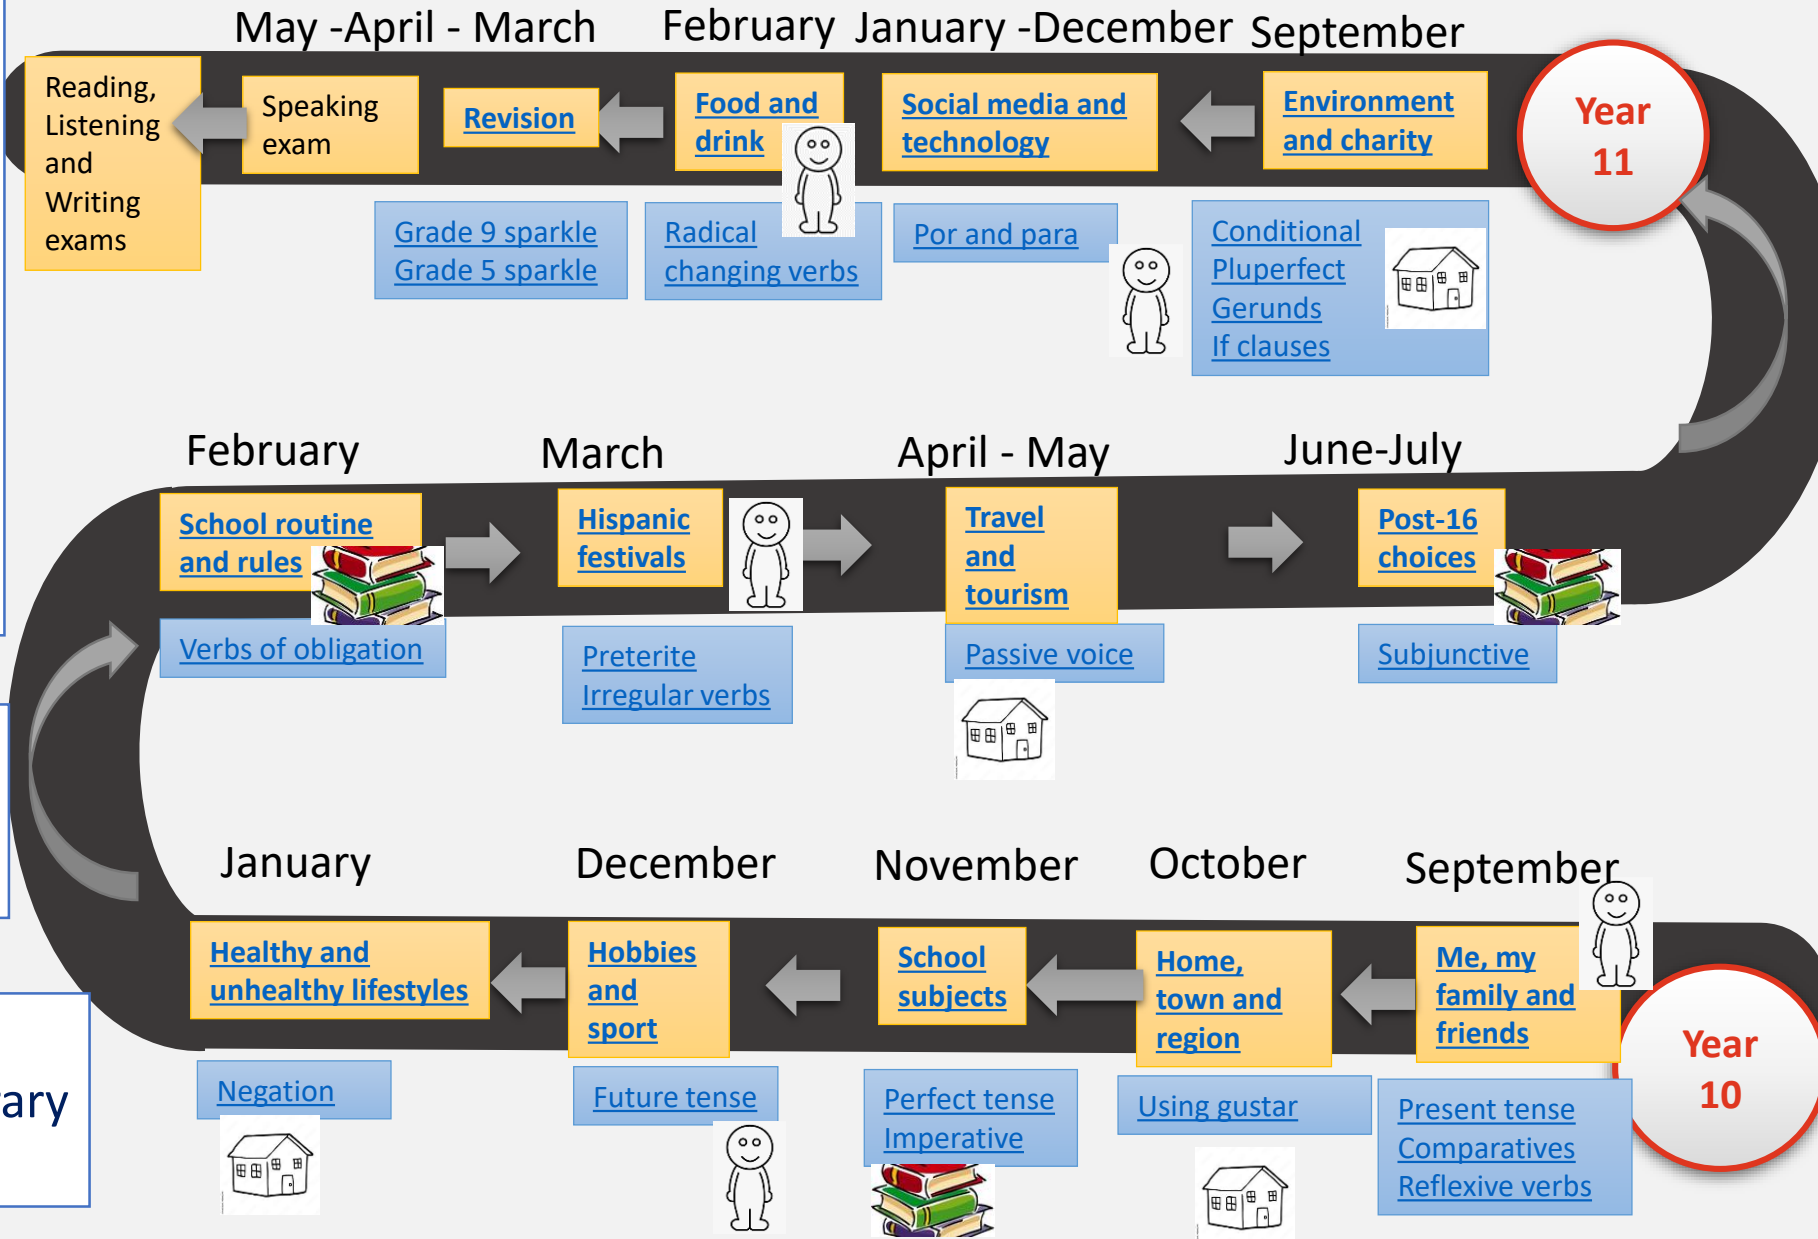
May -April - March February January -December September

Year 11

Reading, Listening and Writing exams

Speaking exam

Revision

Food and drink

Social media and technology

Environment and charity

Grade 9 sparkle
Grade 5 sparkle

Radical changing verbs

Por and para

Conditional
Pluperfect
Gerunds
If clauses

February March April - May June-July

School routine and rules

Hispanic festivals

Travel and tourism

Post-16 choices

Verbs of obligation

Preterite
Irregular verbs

Passive voice

Subjunctive

January December November October September

Healthy and unhealthy lifestyles

Hobbies and sport

School subjects

Home, town and region

Me, my family and friends

Year 10

Negation

Future tense

Perfect tense
Imperative

Using gustar

Present tense
Comparatives
Reflexive verbs

ary